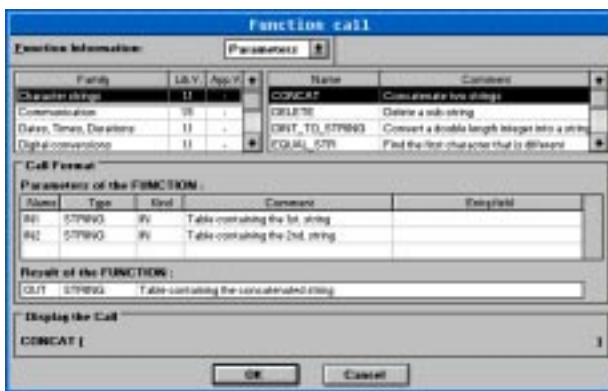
Function call

Function Information: Parameters

| Family | Lib.V. | App.V. |
|---|---|---|
| Character strings | 11 | - |
| Communication | 11 | - |
| Dates, Times, Durations | 11 | - |
| Digital conversions | 11 | - |

| Name | Comment |
|---|---|
| CONCAT | Concatenate two strings |
| DELETE | Delete a sub-string |
| DINT_TO_STRING | Convert a double length integer into a string |
| EQUAL_STR | Find the first character that is different |

Call Format

Parameters of the FUNCTION :

| Name | Type | Kind | Comment | Entryfield |
|---|---|---|---|---|
| IN1 | STRING | IN | Table containing the 1st. string | |
| IN2 | STRING | IN | Table containing the 2nd. string | |

Result of the FUNCTION :

| OUT | STRING | Table containing the concatenated string |
|---|---|---|

Display the Call

CONCAT ( )

OK Cancel